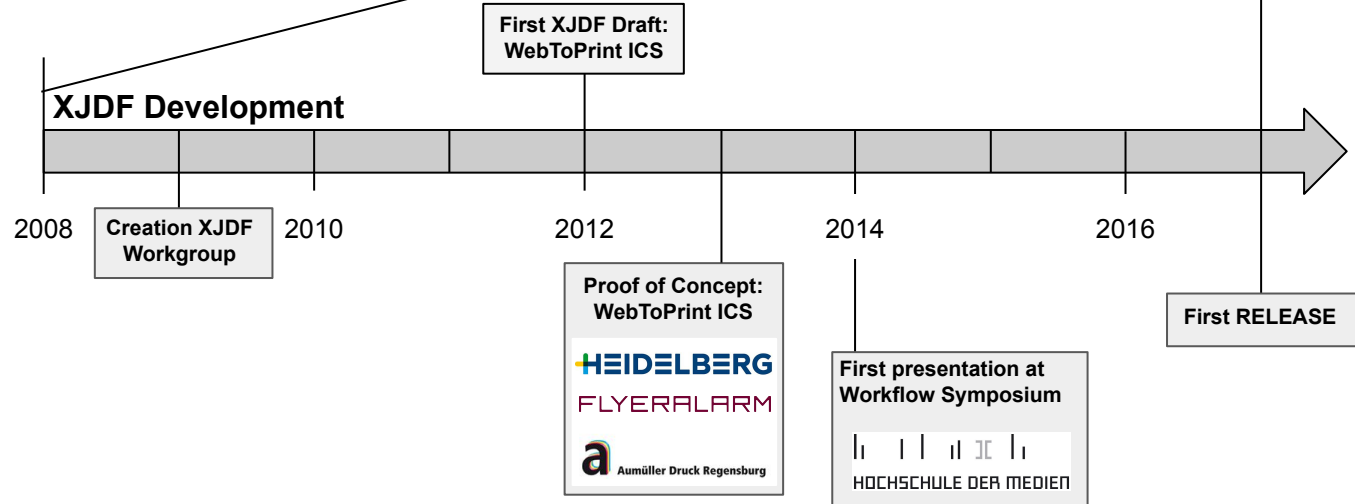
First XJDF Draft:
WebToPrint ICS

XJDF Development

2008

Creation XJDF Workgroup

2010

2012

2014

2016

Proof of Concept:
WebToPrint ICS

HEIDELBERG

FLYERALARM

a Aumüller Druck Regensburg

First presentation at Workflow Symposium

HOCHSCHULE DER MEDIEN

First RELEASE